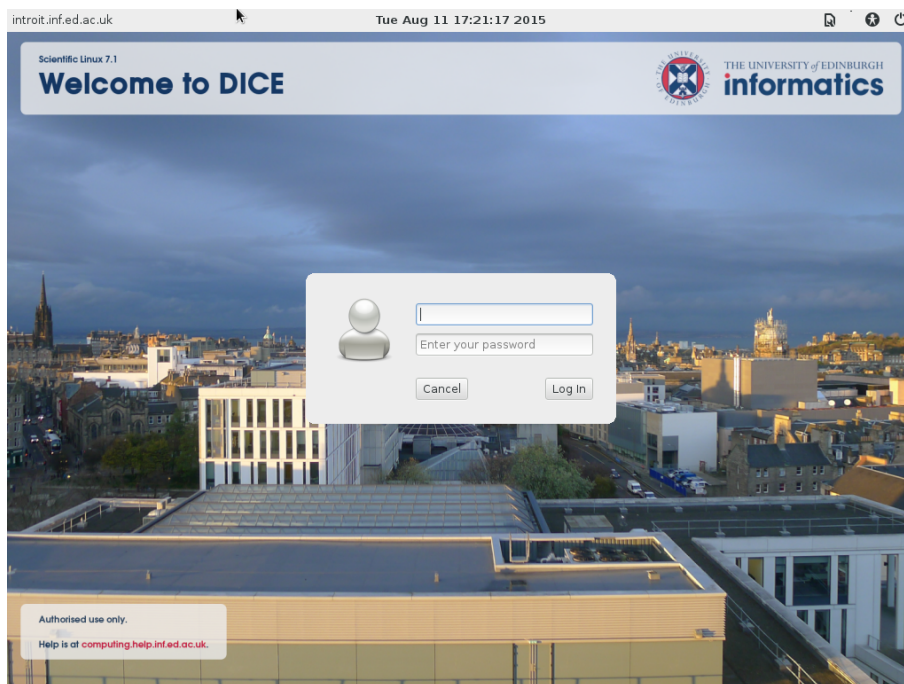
introit.inf.ed.ac.uk

Tue Aug 11 17:21:17 2015

Scientific Linux 7.1

Welcome to DICE

THE UNIVERSITY OF EDINBURGH

THE UNIVERSITY of EDINBURGH
informatics

Enter your password

Cancel

Log In

Authorised use only.

Help is at computing.help.inf.ed.ac.uk.